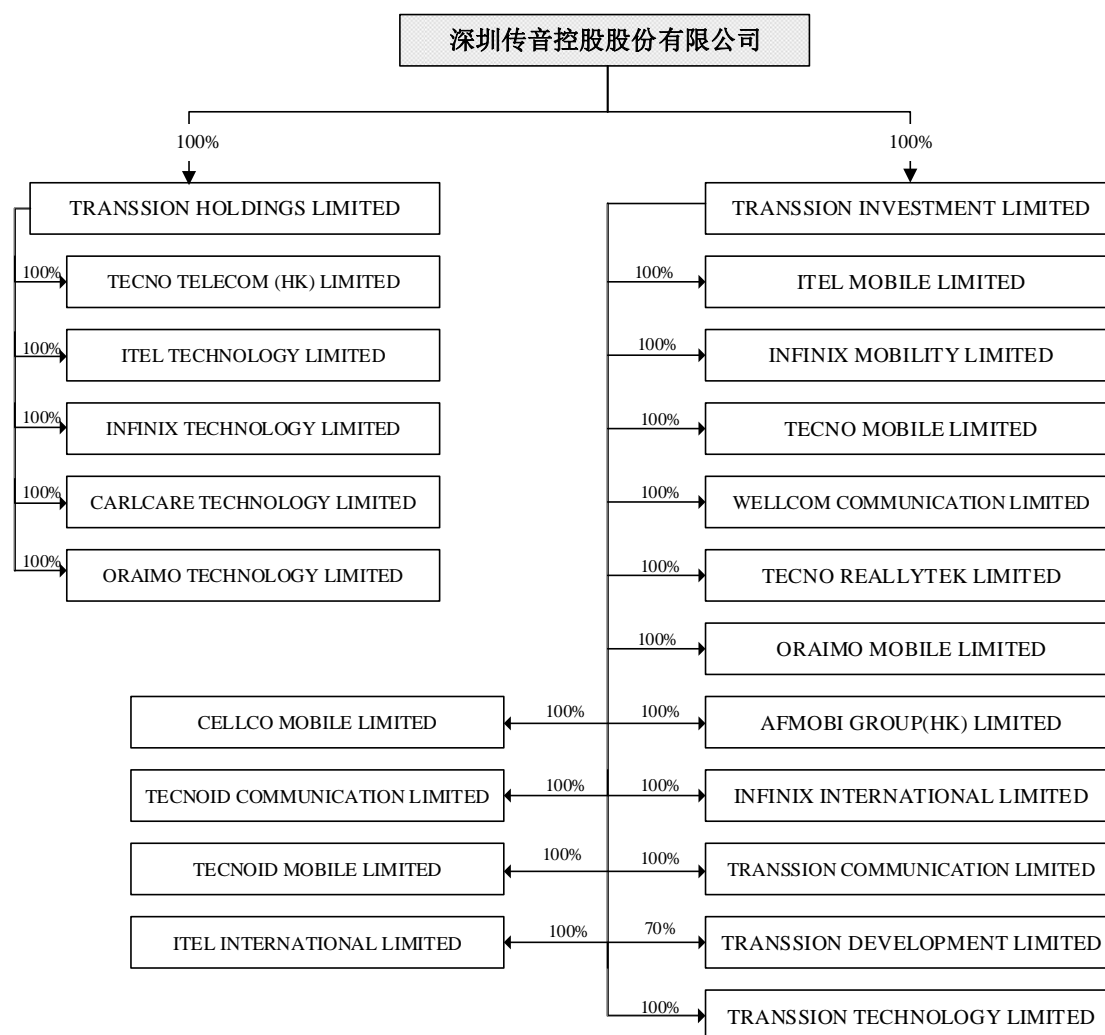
深圳传音控股股份有限公司

100%

100%

TRANSSION HOLDINGS LIMITED

100% TECNO TELECOM (HK) LIMITED

100% ITEL TECHNOLOGY LIMITED

100% INFINIX TECHNOLOGY LIMITED

100% CARLCARE TECHNOLOGY LIMITED

100% ORAIMO TECHNOLOGY LIMITED

TRANSSION INVESTMENT LIMITED

100% ITEL MOBILE LIMITED

100% INFINIX MOBILITY LIMITED

100% TECNO MOBILE LIMITED

100% WELLCOM COMMUNICATION LIMITED

100% TECNO REALLYTEK LIMITED

100% ORAIMO MOBILE LIMITED

CELLCO MOBILE LIMITED 100%

100% AFMOBI GROUP(HK) LIMITED

TECNOID COMMUNICATION LIMITED 100%

100% INFINIX INTERNATIONAL LIMITED

TECNOID MOBILE LIMITED 100%

100% TRANSSION COMMUNICATION LIMITED

ITEL INTERNATIONAL LIMITED 100%

70% TRANSSION DEVELOPMENT LIMITED

100% TRANSSION TECHNOLOGY LIMITED